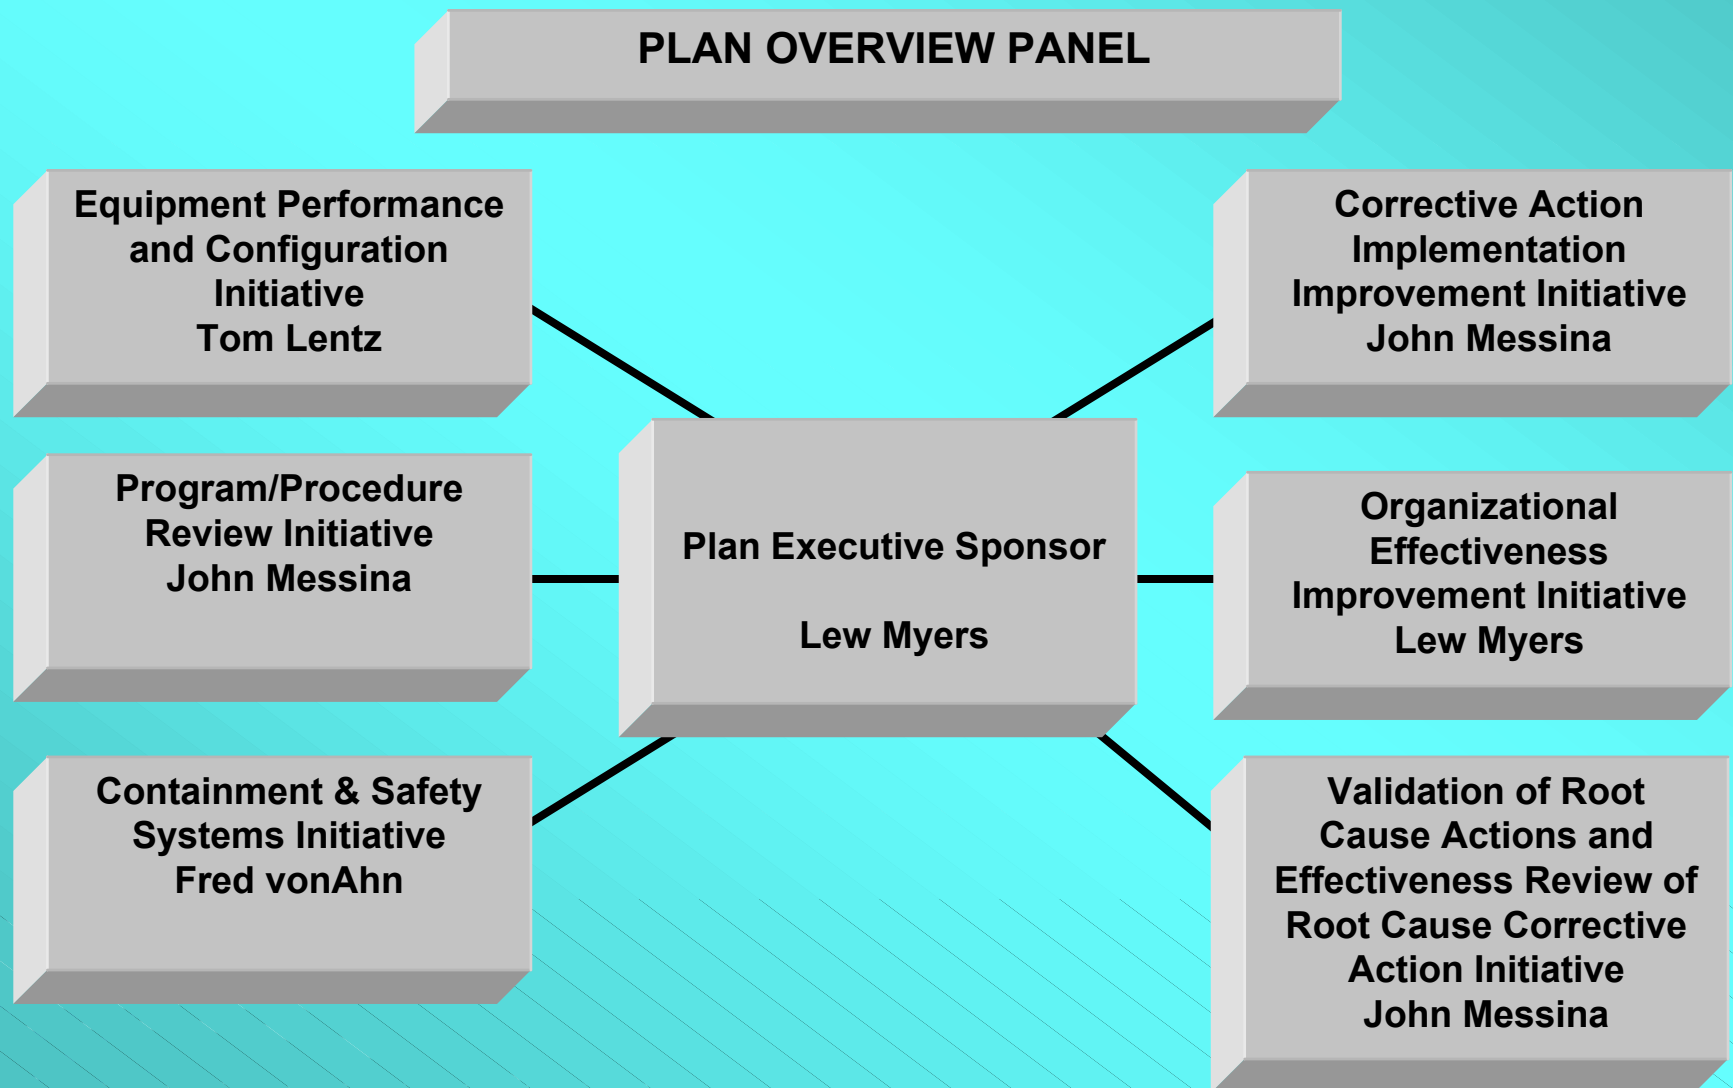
PLAN OVERVIEW PANEL

Equipment Performance and Configuration Initiative
Tom Lentz

Program/Procedure Review Initiative
John Messina

Containment & Safety Systems Initiative
Fred vonAhn

Plan Executive Sponsor

Lew Myers

Corrective Action Implementation Improvement Initiative
John Messina

Organizational Effectiveness Improvement Initiative
Lew Myers

Validation of Root Cause Actions and Effectiveness Review of Root Cause Corrective Action Initiative
John Messina